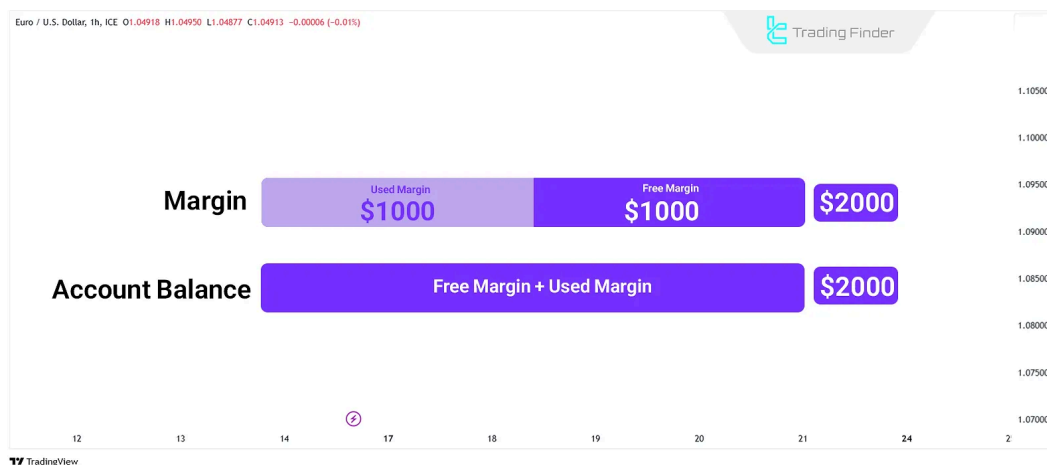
Euro / U.S. Dollar, 1h, ICE O1.04918 H1.04950 L1.04877 C1.04913 −0.00006 (−0.01%)

Trading Finder

1.10500
1.10000
1.09500
1.09000
1.08500
1.08000
1.07500
1.07000

Margin

Used Margin
$1000

Free Margin
$1000

$2000

Account Balance

Free Margin + Used Margin

$2000

12 13 14 17 18 19 20 21 24 2

TradingView